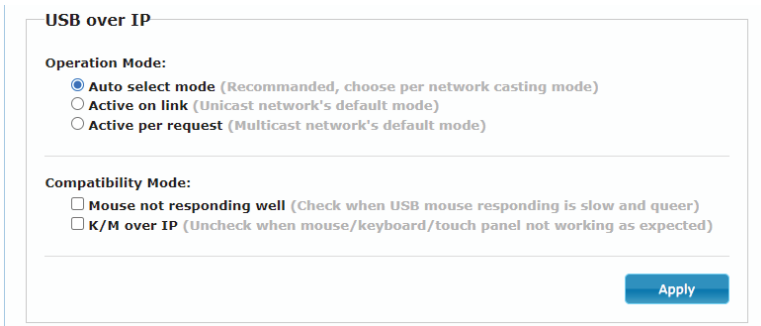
USB over IP

Operation Mode:

Auto select mode (Recommanded, choose per network casting mode)
Active on link (Unicast network's default mode)
Active per request (Multicast network's default mode)

Compatibility Mode:

Mouse not responding well (Check when USB mouse responding is slow and queer)
K/M over IP (Uncheck when mouse/keyboard/touch panel not working as expected)

Apply